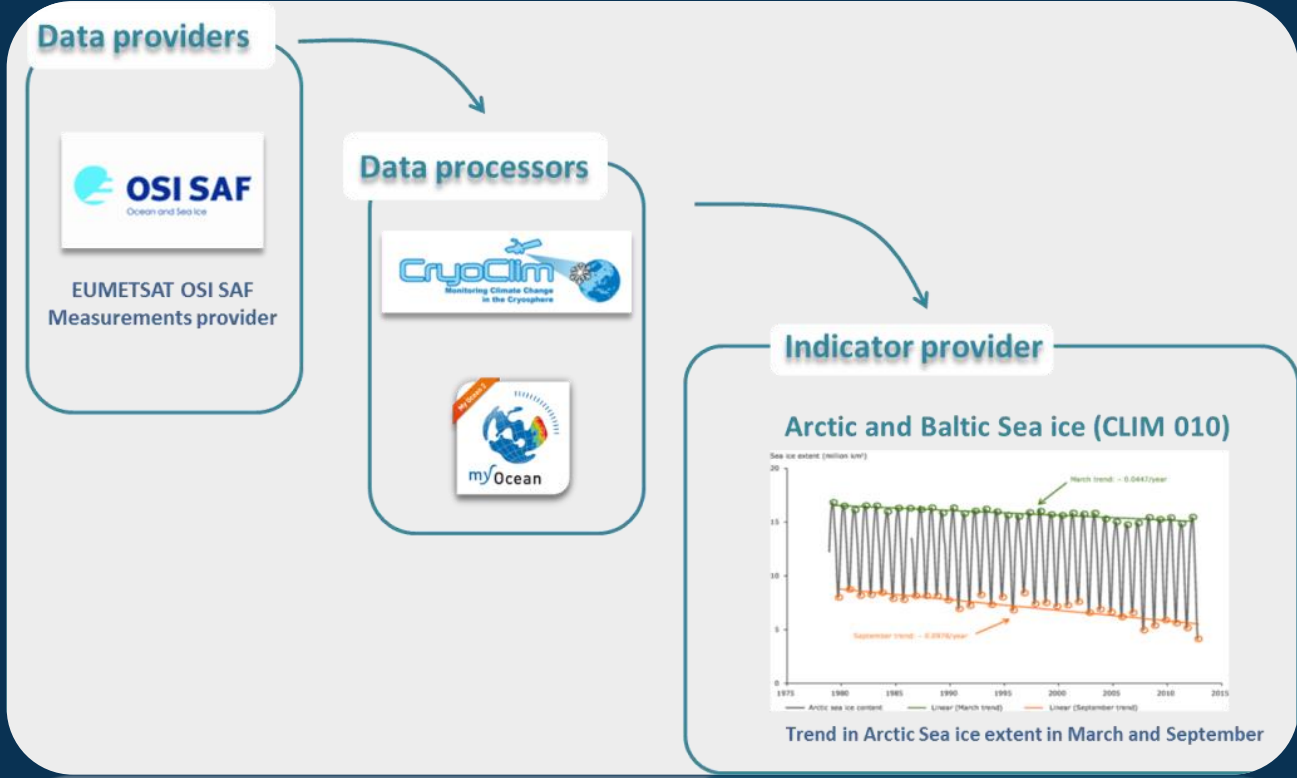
Data providers

OSI SAF
Ocean and Sea ice

EUMETSAT OSI SAF
Measurements provider

Data processors

CryoClim
Monitoring Climate Change in the Cryosphere

My Ocean 2
myOcean

Indicator provider

Arctic and Baltic Sea ice (CLIM 010)

Sea ice extent (million km²)

March trend: – 0.0447/year

September trend: – 0.0976/year

20
15
10
5
0

1975 1980 1985 1990 1995 2000 2005 2010 2015

Arctic sea ice content — Linear (March trend) — Linear (September trend)

Trend in Arctic Sea ice extent in March and September